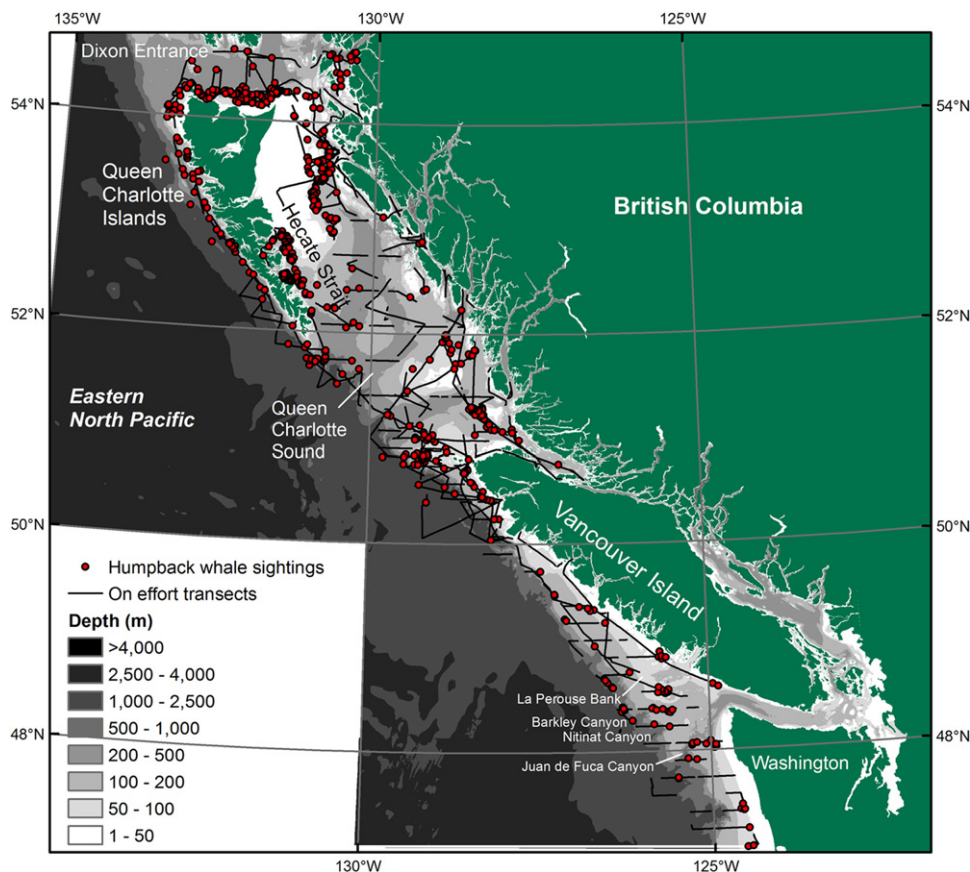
135°W
130°W
125°W

54°N
54°N

Dixon Entrance

Queen Charlotte Islands

Hecate Strait

British Columbia

52°N
52°N

Eastern North Pacific

Queen Charlotte Sound

50°N
50°N

Vancouver Island

Humpback whale sightings
On effort transects

Depth (m)
>4,000
2,500 - 4,000
1,000 - 2,500
500 - 1,000
200 - 500
100 - 200
50 - 100
1 - 50

La Perouse Bank
Barkley Canyon
Nitinat Canyon
Juan de Fuca Canyon

48°N
48°N

Washington

130°W
125°W